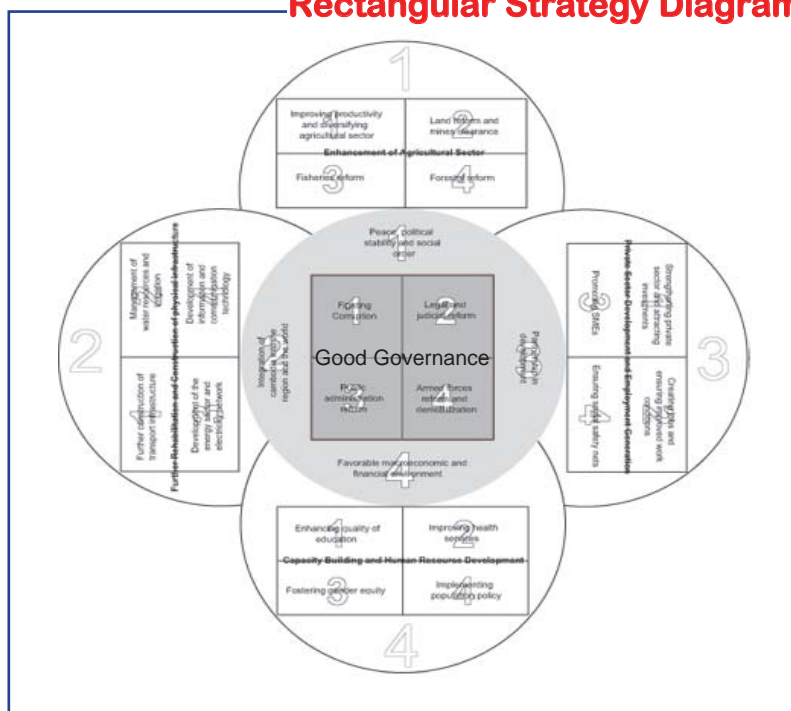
Rectangular Strategy Diagram

1

Improving productivity and diversifying agricultural sector

Land reform and mines clearance

Enhancement of Agricultural Sector

Fisheries reform

Forestry reform

Peace, political stability and social order

Fighting Corruption

Legal and judicial reform

Good Governance

Public administration reform

Armed forces reform and demobilization

Integration of Cambodia into the region and the world

Partnership in development

Favorable macroeconomic and financial environment

2

Management of water resources and irrigation

Development of information and communication technology

Further Rehabilitation and Construction of physical Infrastructure

Further construction of transport infrastructure

Development of the energy sector and electricity network

3

Strengthening private sector and attracting investments

Promoting SMEs

Private Sector Development and Employment Generation

Creating jobs and ensuring improved work conditions

Ensuring social safety nets

Enhancing quality of education

Improving health services

Capacity Building and Human Resource Development

Fostering gender equity

Implementing population policy

4